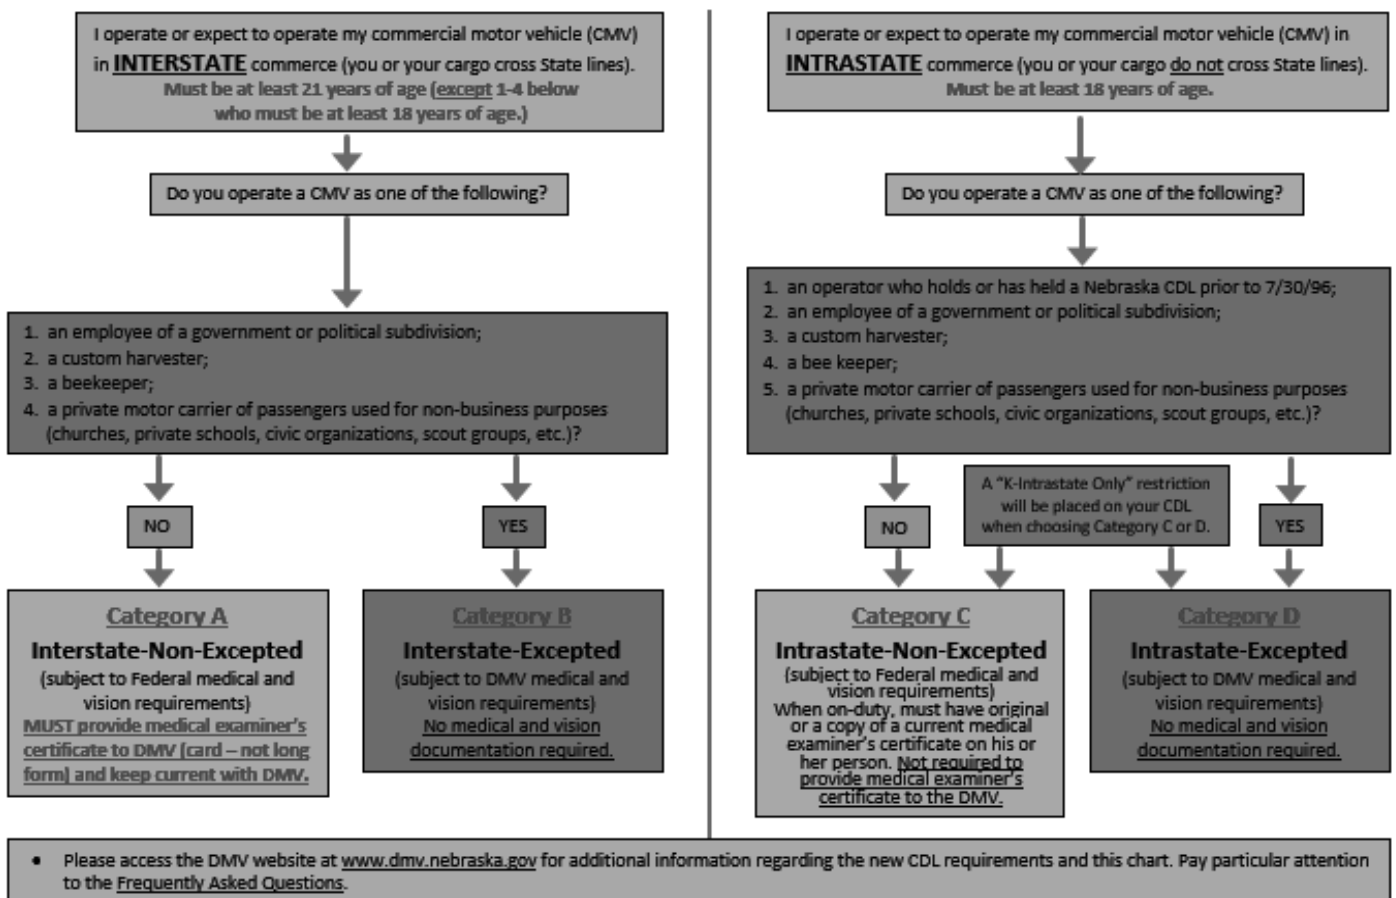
I operate or expect to operate my commercial motor vehicle (CMV) in INTERSTATE commerce (you or your cargo cross State lines). Must be at least 21 years of age (except 1-4 below who must be at least 18 years of age.)

Do you operate a CMV as one of the following?

1. an employee of a government or political subdivision;
2. a custom harvester;
3. a beekeeper;
4. a private motor carrier of passengers used for non-business purposes (churches, private schools, civic organizations, scout groups, etc.)?

NO

YES

Category A
Interstate-Non-Excepted
(subject to Federal medical and vision requirements)
MUST provide medical examiner's certificate to DMV (card – not long form) and keep current with DMV.

Category B
Interstate-Excepted
(subject to DMV medical and vision requirements)
No medical and vision documentation required.

I operate or expect to operate my commercial motor vehicle (CMV) in INTRASTATE commerce (you or your cargo do not cross State lines). Must be at least 18 years of age.

Do you operate a CMV as one of the following?

1. an operator who holds or has held a Nebraska CDL prior to 7/30/96;
2. an employee of a government or political subdivision;
3. a custom harvester;
4. a bee keeper;
5. a private motor carrier of passengers used for non-business purposes (churches, private schools, civic organizations, scout groups, etc.)?

NO

A "K-Intrastate Only" restriction will be placed on your CDL when choosing Category C or D.

YES

Category C
Intrastate-Non-Excepted
(subject to Federal medical and vision requirements)
When on-duty, must have original or a copy of a current medical examiner's certificate on his or her person. Not required to provide medical examiner's certificate to the DMV.

Category D
Intrastate-Excepted
(subject to DMV medical and vision requirements)
No medical and vision documentation required.

• Please access the DMV website at www.dmv.nebraska.gov for additional information regarding the new CDL requirements and this chart. Pay particular attention to the Frequently Asked Questions.